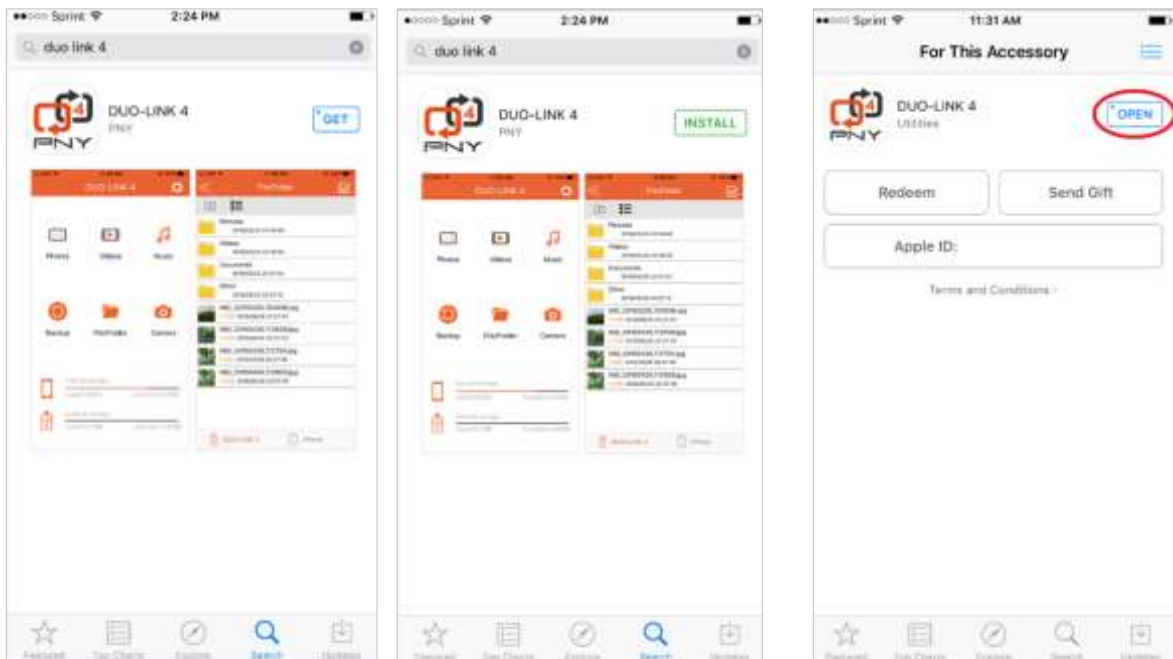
Sprint 2:24 PM

duo link 4

DUO-LINK 4
PNY

GET

DUO-LINK 4

Photos Videos Music

Backup FileFolder Camera

Pictures
Videos
Documents
Other

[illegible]

Featured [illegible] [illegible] Search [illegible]

Sprint 2:24 PM

duo link 4

DUO-LINK 4
PNY

INSTALL

Photos Videos Music

Backup FileFolder Camera

Featured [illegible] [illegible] Search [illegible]

Sprint 11:31 AM

For This Accessory

DUO-LINK 4
Utilities

OPEN

Redeem

Send Gift

Apple ID:

Terms and Conditions

Featured Top Charts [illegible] Search Updates